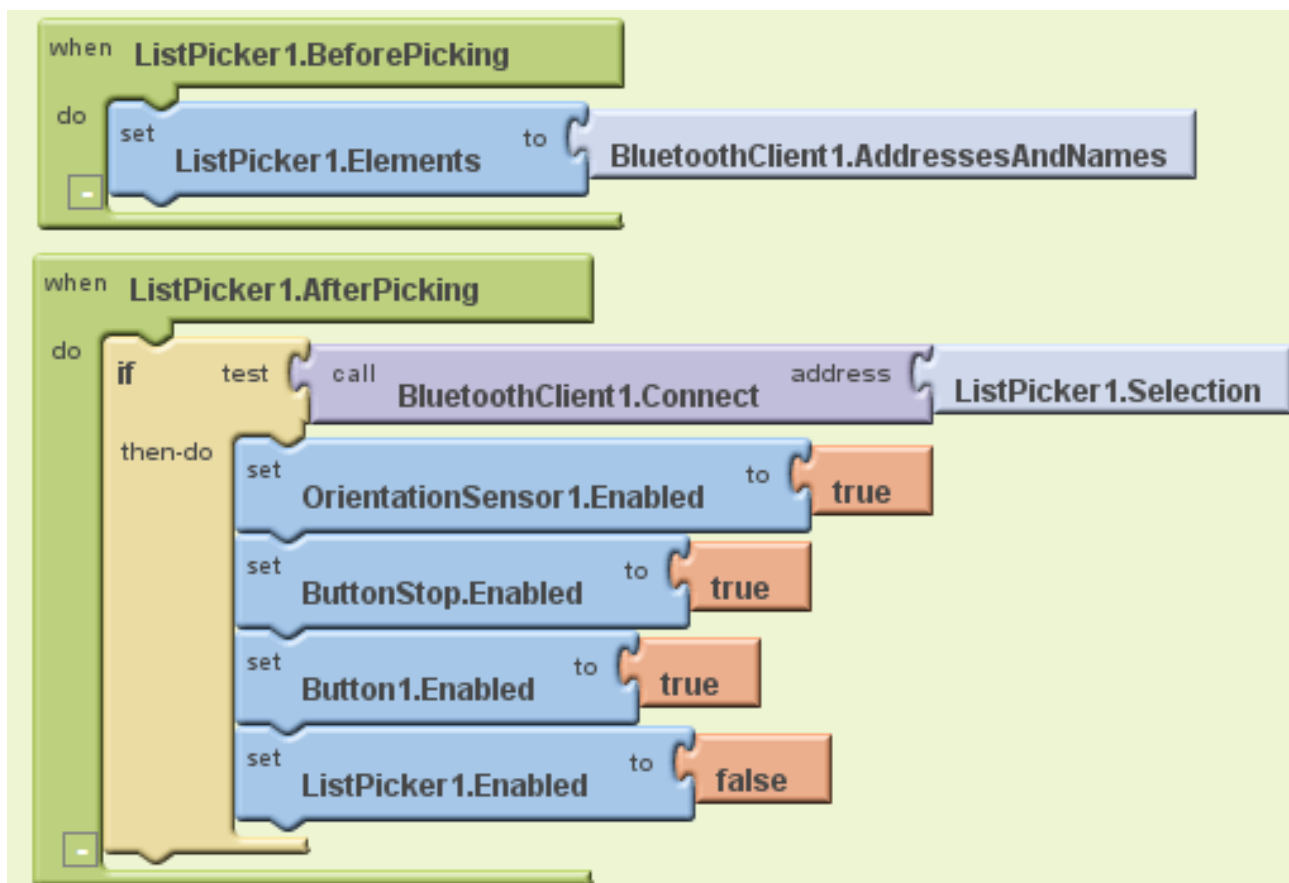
when ListPicker1.BeforePicking
do set ListPicker1.Elements to BluetoothClient1.AddressesAndNames
-

when ListPicker1.AfterPicking
do if test call BluetoothClient1.Connect address ListPicker1.Selection
then-do set OrientationSensor1.Enabled to true
set ButtonStop.Enabled to true
set Button1.Enabled to true
set ListPicker1.Enabled to false
-